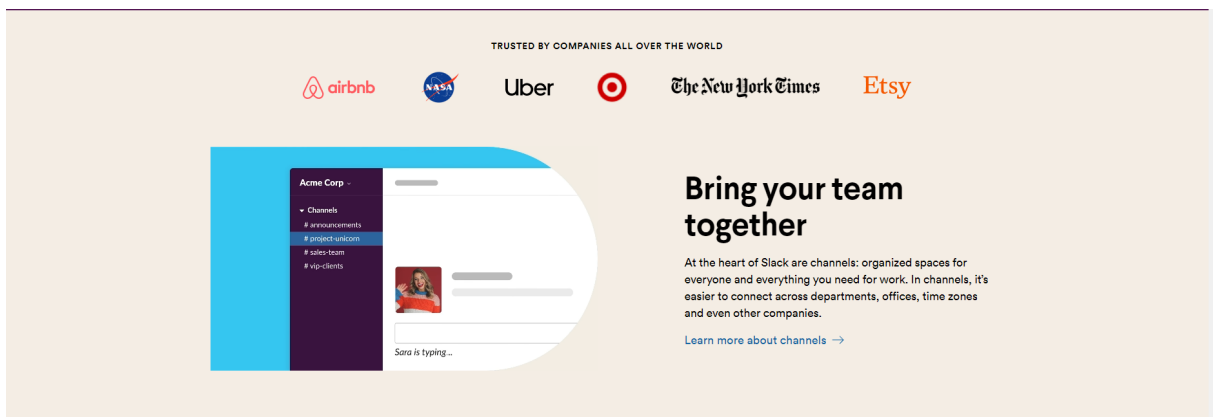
TRUSTED BY COMPANIES ALL OVER THE WORLD

airbnb NASA Uber The New York Times Etsy

Acme Corp

Channels
# announcements
# project-unicorn
# sales-team
# vip-clients

Sara is typing ..

Bring your team together

At the heart of Slack are channels: organized spaces for everyone and everything you need for work. In channels, it's easier to connect across departments, offices, time zones and even other companies.

Learn more about channels →